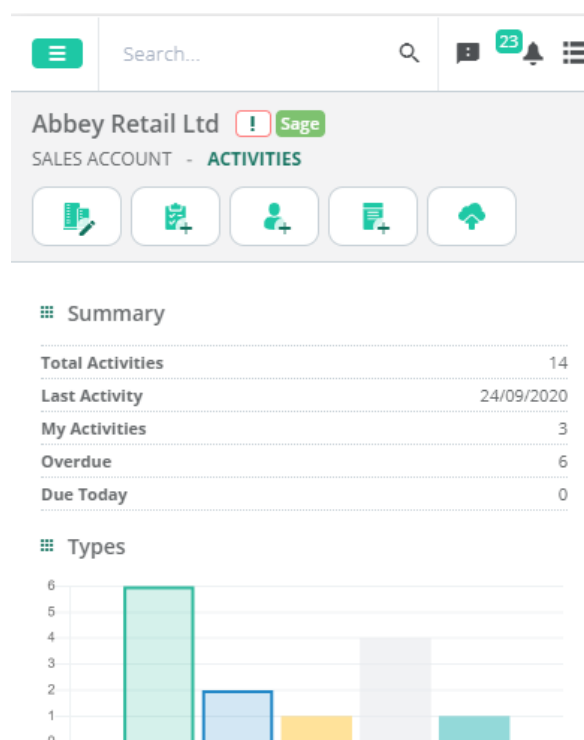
Search...

23

Abbey Retail Ltd ! Sage

SALES ACCOUNT - ACTIVITIES

Summary

| | |
|---|---|
| Total Activities | 14 |
| Last Activity | 24/09/2020 |
| My Activities | 3 |
| Overdue | 6 |
| Due Today | 0 |

Types

6
5
4
3
2
1
0